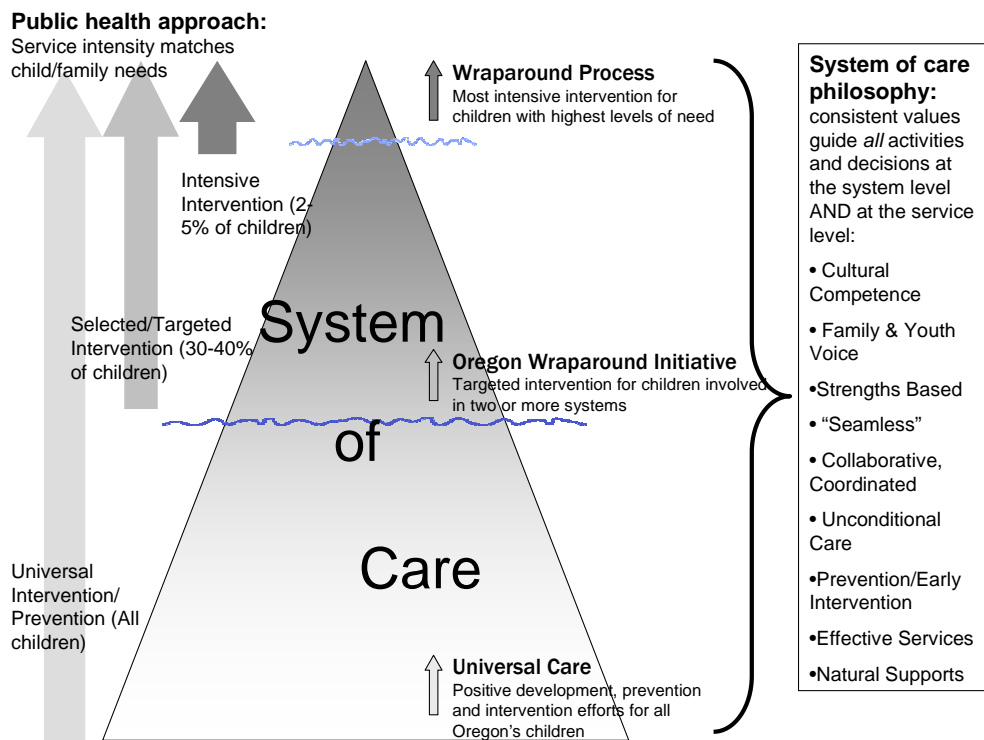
**Public health approach:**
Service intensity matches child/family needs

Intensive Intervention (2-5% of children)

Selected/Targeted Intervention (30-40% of children)

Universal Intervention/ Prevention (All children)

System of Care

Wraparound Process
Most intensive intervention for children with highest levels of need

Oregon Wraparound Initiative
Targeted intervention for children involved in two or more systems

Universal Care
Positive development, prevention and intervention efforts for all Oregon's children

**System of care philosophy:** consistent values guide *all* activities and decisions at the system level AND at the service level:

• Cultural Competence

• Family & Youth Voice

•Strengths Based

• "Seamless"

• Collaborative, Coordinated

• Unconditional Care

•Prevention/Early Intervention

•Effective Services

•Natural Supports